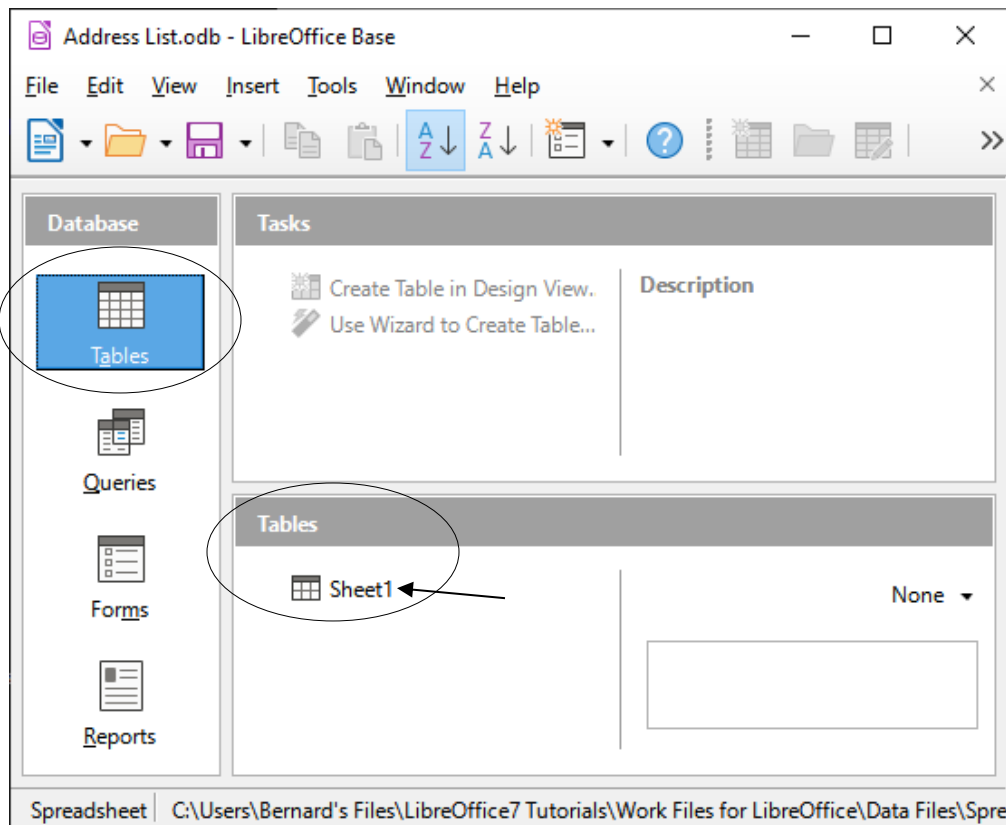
Address List.odb - LibreOffice Base

File Edit View Insert Tools Window Help

Database

Tables

Queries

Forms

Reports

Tasks

Create Table in Design View.
Use Wizard to Create Table...

Description

Tables

Sheet1

None

Spreadsheet C:\Users\Bernard's Files\LibreOffice7 Tutorials\Work Files for LibreOffice\Data Files\Spre